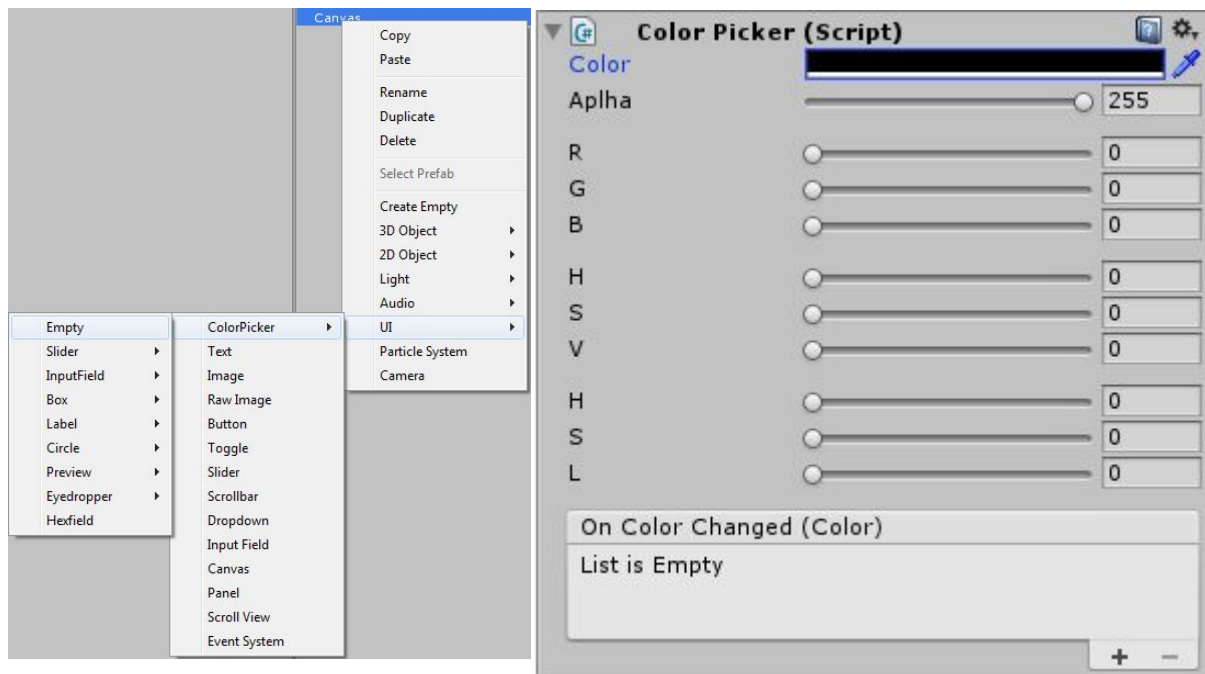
Canvas

Copy
Paste
Rename
Duplicate
Delete
Select Prefab
Create Empty
3D Object
2D Object
Light
Audio
UI
Particle System
Camera

ColorPicker
Text
Image
Raw Image
Button
Toggle
Slider
Scrollbar
Dropdown
Input Field
Canvas
Panel
Scroll View
Event System

Empty
Slider
InputField
Box
Label
Circle
Preview
Eyedropper
Hexfield

Color Picker (Script)
Color
Aplha 255
R 0
G 0
B 0
H 0
S 0
V 0
H 0
S 0
L 0
On Color Changed (Color)
List is Empty
+ −